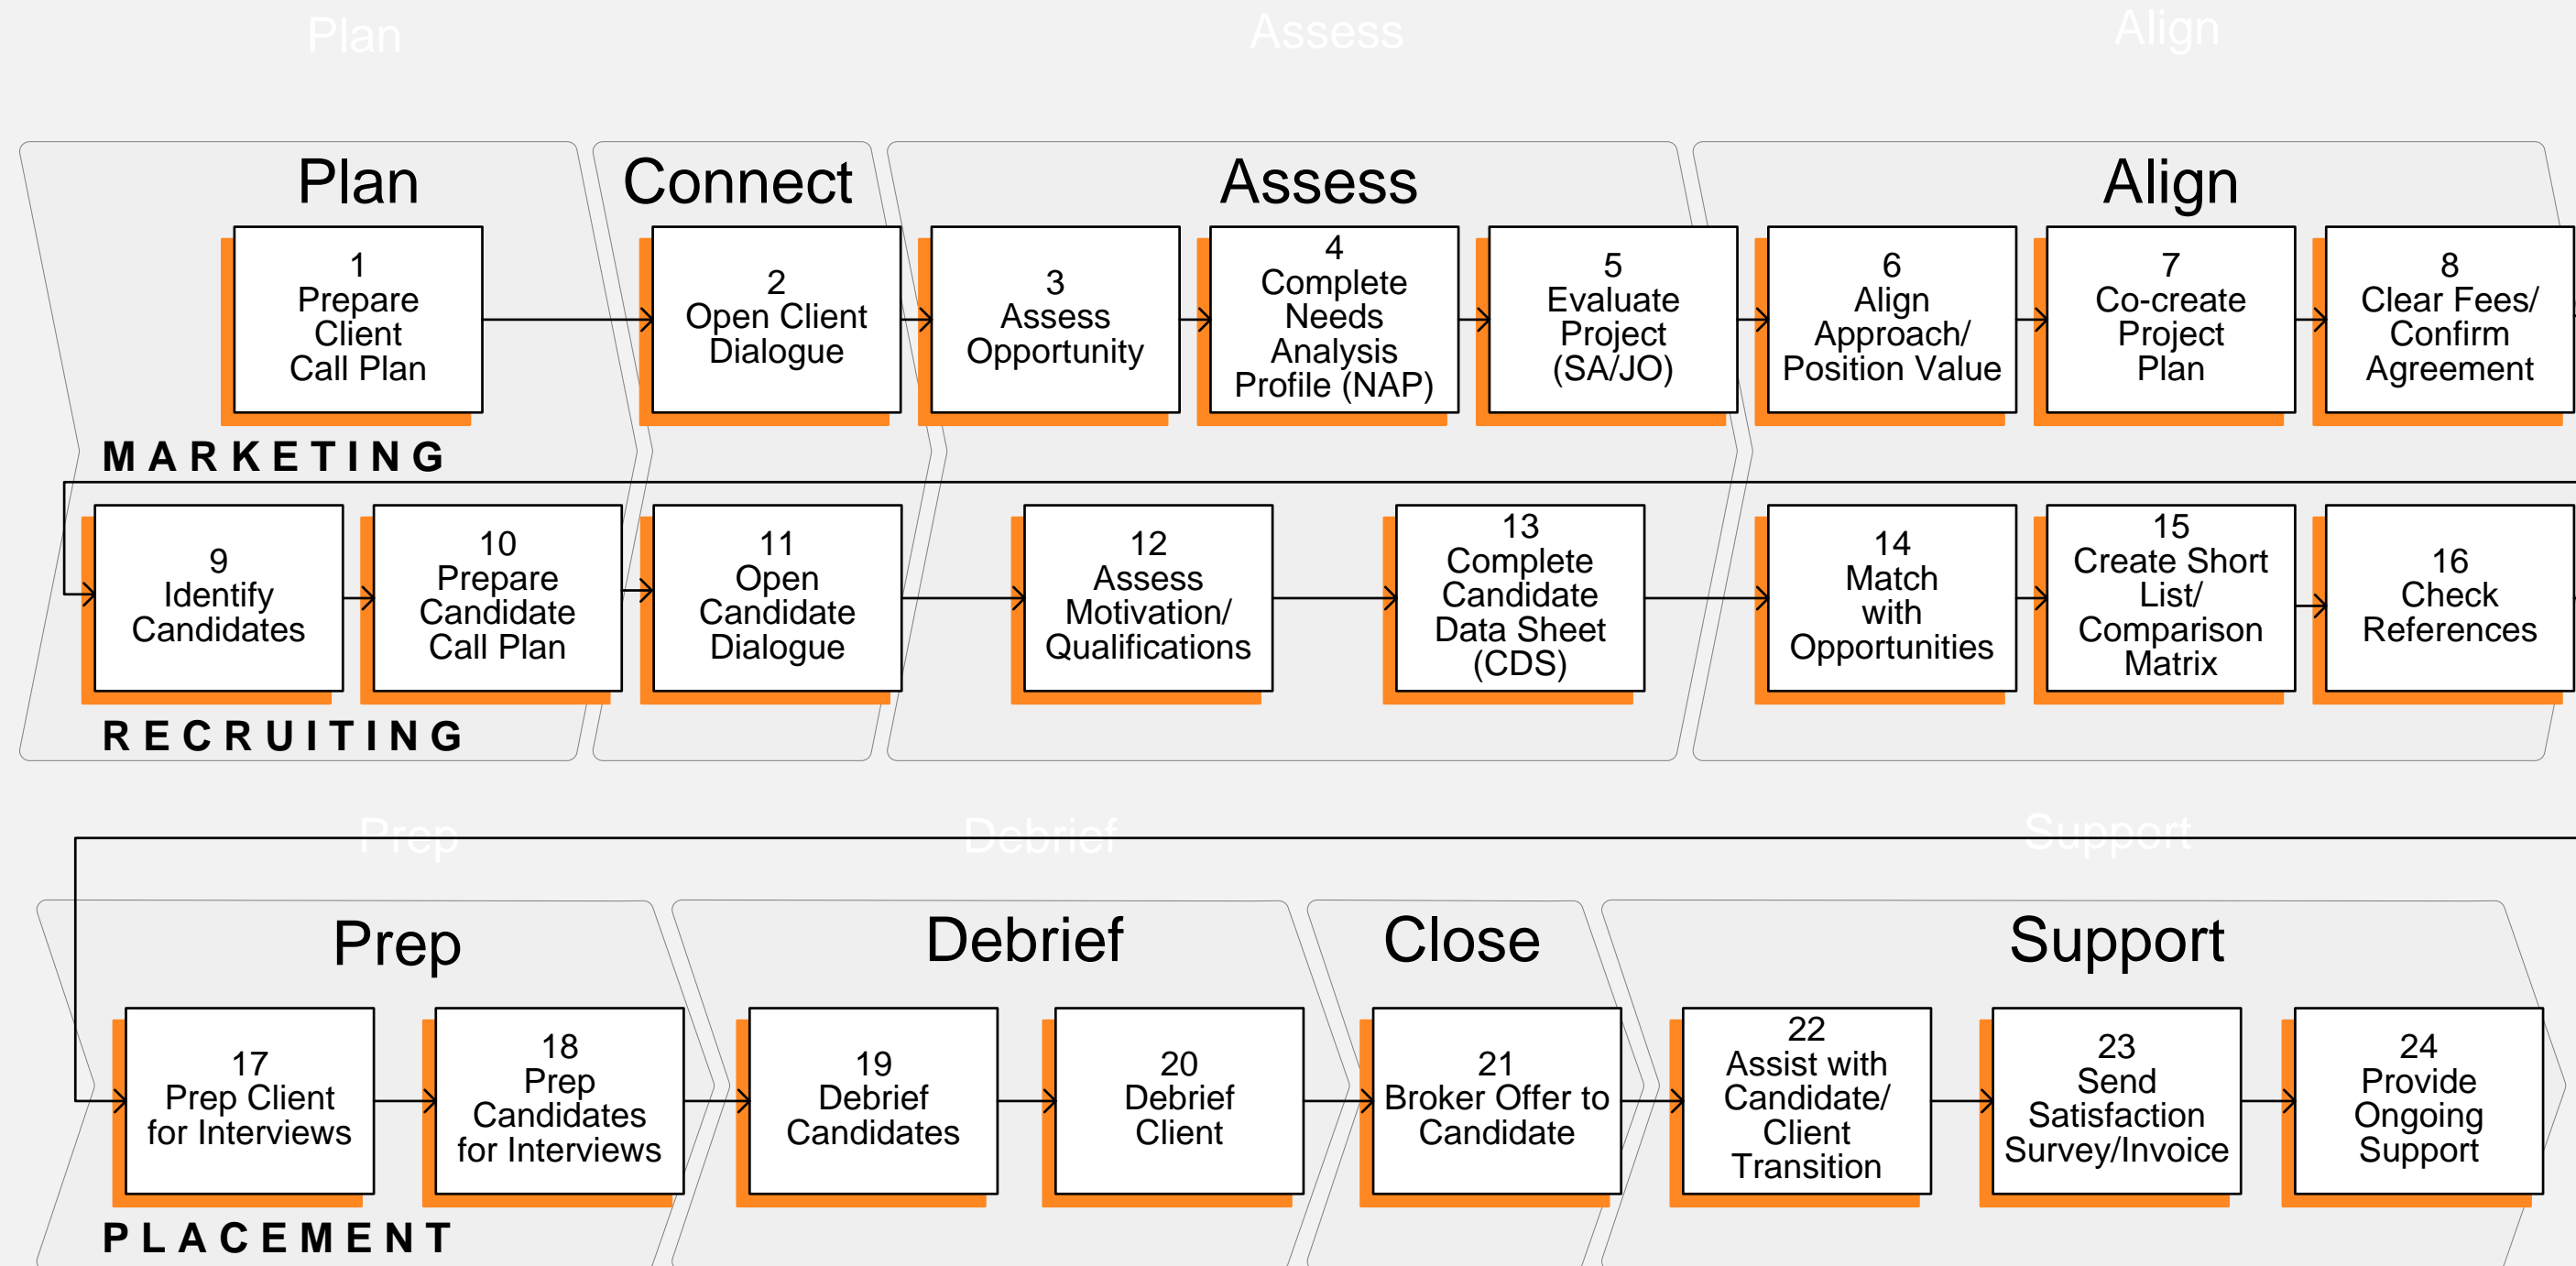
Plan Assess Align

Plan

Connect

Assess

Align

1 Prepare Client Call Plan

2 Open Client Dialogue

3 Assess Opportunity

4 Complete Needs Analysis Profile (NAP)

5 Evaluate Project (SA/JO)

6 Align Approach/ Position Value

7 Co-create Project Plan

8 Clear Fees/ Confirm Agreement

MARKETING

9 Identify Candidates

10 Prepare Candidate Call Plan

11 Open Candidate Dialogue

12 Assess Motivation/ Qualifications

13 Complete Candidate Data Sheet (CDS)

14 Match with Opportunities

15 Create Short List/ Comparison Matrix

16 Check References

RECRUITING

Prep Debrief Support

Prep

Debrief

Close

Support

17 Prep Client for Interviews

18 Prep Candidates for Interviews

19 Debrief Candidates

20 Debrief Client

21 Broker Offer to Candidate

22 Assist with Candidate/ Client Transition

23 Send Satisfaction Survey/Invoice

24 Provide Ongoing Support

PLACEMENT